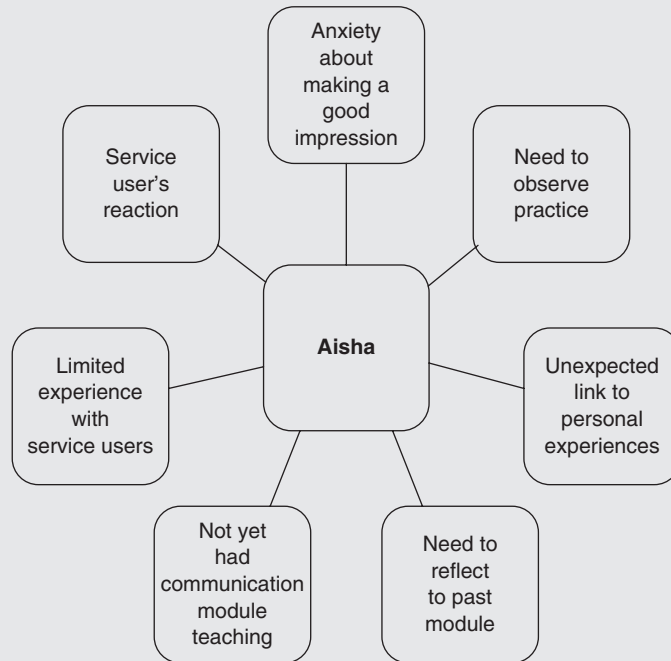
Anxiety about making a good impression

Service user's reaction

Need to observe practice

Aisha

Limited experience with service users

Unexpected link to personal experiences

Not yet had communication module teaching

Need to reflect to past module